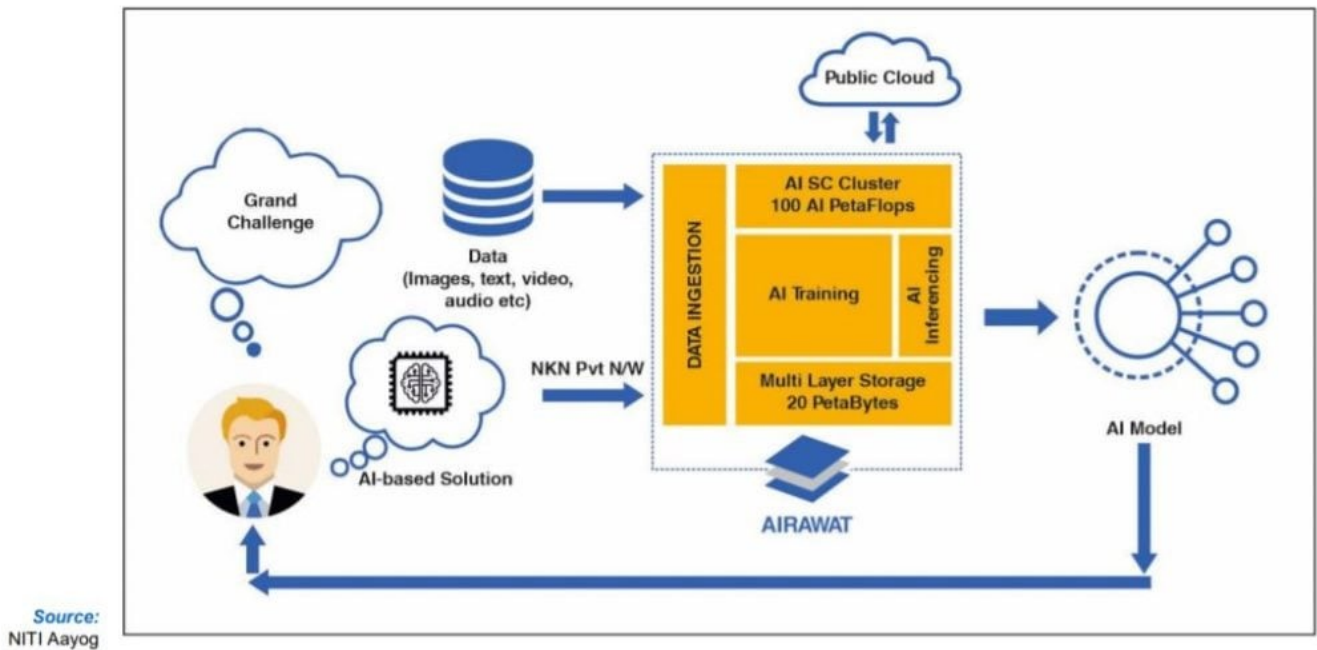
Public Cloud

Grand Challenge

Data (Images, text, video, audio etc)

DATA INGESTION

AI SC Cluster 100 AI PetaFlops

AI Training

AI Inferencing

Multi Layer Storage 20 PetaBytes

NKN Pvt N/W

AI-based Solution

AIRAWAT

AI Model

Source: NITI Aayog